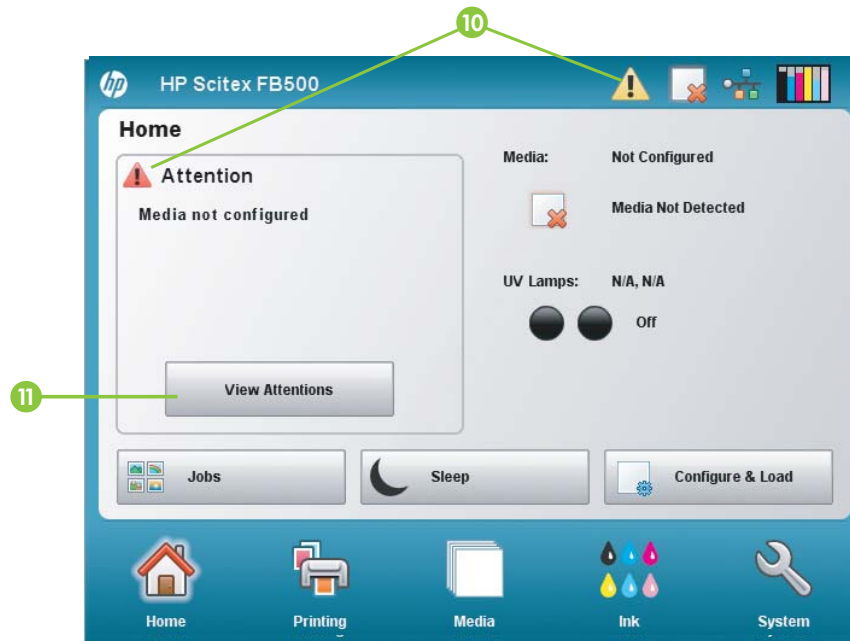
10

hp HP Scitex FB500

Home

Attention

Media not configured

View Attentions

11

Media: Not Configured

Media Not Detected

UV Lamps: N/A, N/A

Off

Jobs

Sleep

Configure & Load

Home

Printing

Media

Ink

System